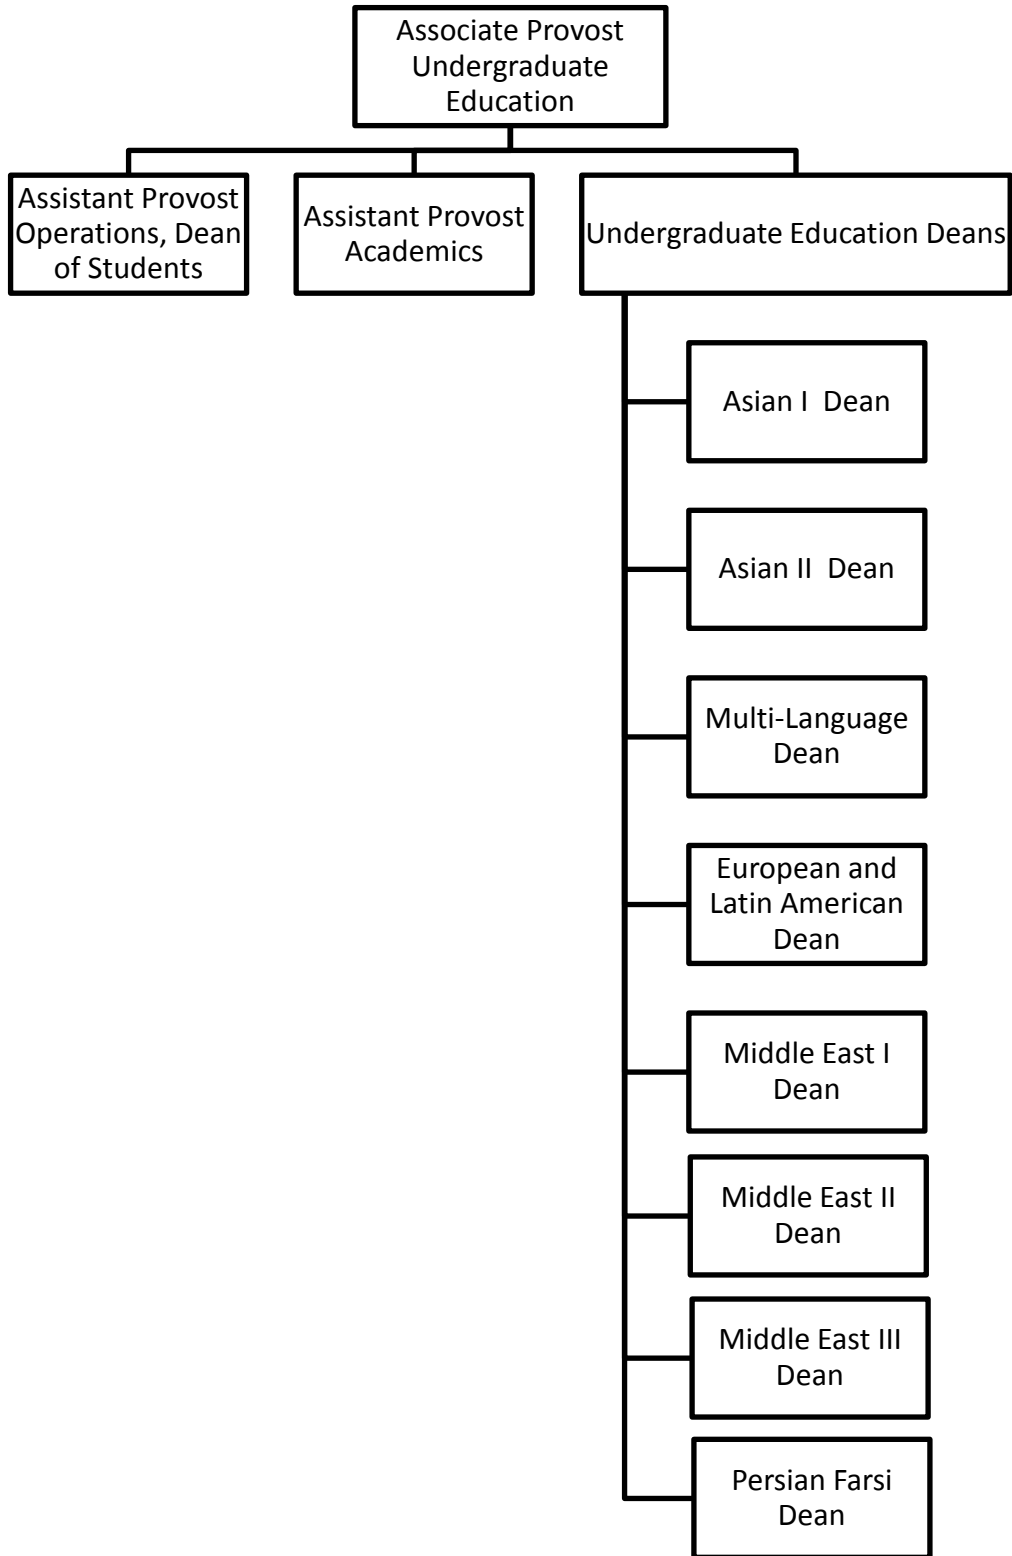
Associate Provost Undergraduate Education

Assistant Provost Operations, Dean of Students

Assistant Provost Academics

Undergraduate Education Deans

Asian I Dean

Asian II Dean

Multi-Language Dean

European and Latin American Dean

Middle East I Dean

Middle East II Dean

Middle East III Dean

Persian Farsi Dean